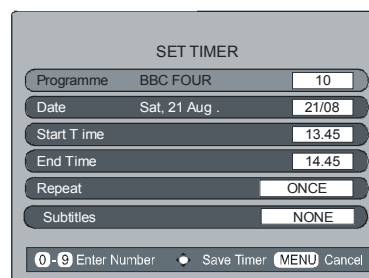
SET TIMER

| | | |
|---|---|---|
| Programme | BBC FOUR | 10 |
| Date | Sat, 21 Aug . | 21/08 |
| Start T ime | | 13.45 |
| End Time | | 14.45 |
| Repeat | | ONCE |
| Subtitles | | NONE |

0 - 9 Enter Number Save Timer MENU Cancel